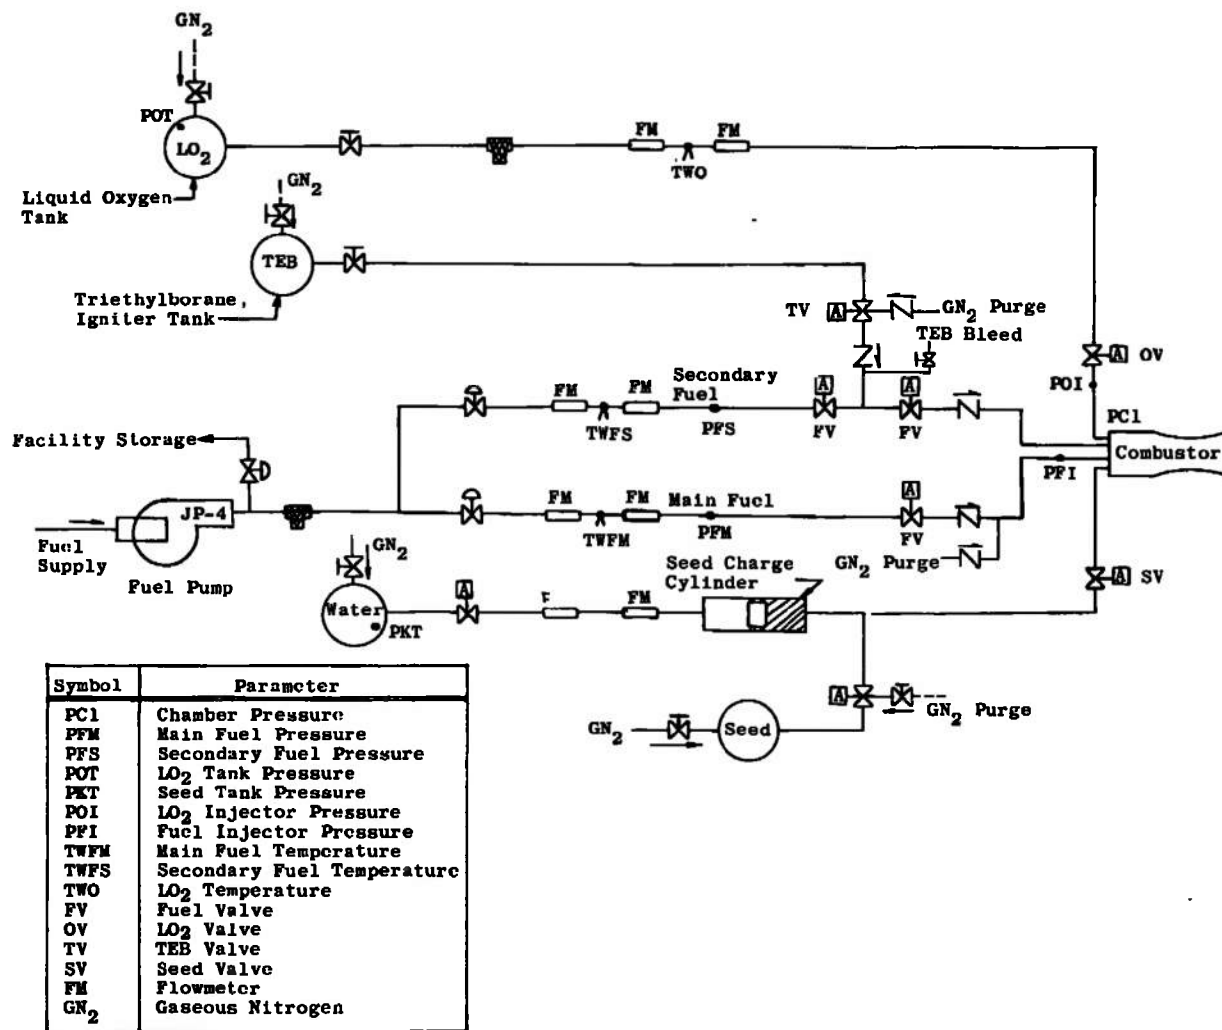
$GN_2$

POT

$LO_2$

Liquid Oxygen Tank

FM

FM

TWO

$GN_2$

TEB

Triethylborane, Igniter Tank

TV A

$GN_2$ Purge

TEB Bleed

A OV

POI

PC1

Secondary Fuel

FM

FM

A

A

TWFS

PFS

FV

FV

Facility Storage

Combustor

PFI

JP-4

FM

FM

Main Fuel

A

TWFM

PFM

FV

Fuel Supply

Fuel Pump

$GN_2$

Seed Charge Cylinder

$GN_2$ Purge

A SV

Water

PKT

A

F

FM

A

$GN_2$

Seed

$GN_2$ Purge

| Symbol | Parameter |
|---|---|
| PC1 | Chamber Pressure |
| PFM | Main Fuel Pressure |
| PFS | Secondary Fuel Pressure |
| POT | $LO_2$ Tank Pressure |
| PKT | Seed Tank Pressure |
| POI | $LO_2$ Injector Pressure |
| PFI | Fuel Injector Pressure |
| TWFM | Main Fuel Temperature |
| TWFS | Secondary Fuel Temperature |
| TWO | $LO_2$ Temperature |
| FV | Fuel Valve |
| OV | $LO_2$ Valve |
| TV | TEB Valve |
| SV | Seed Valve |
| FM | Flowmeter |
| $GN_2$ | Gaseous Nitrogen |